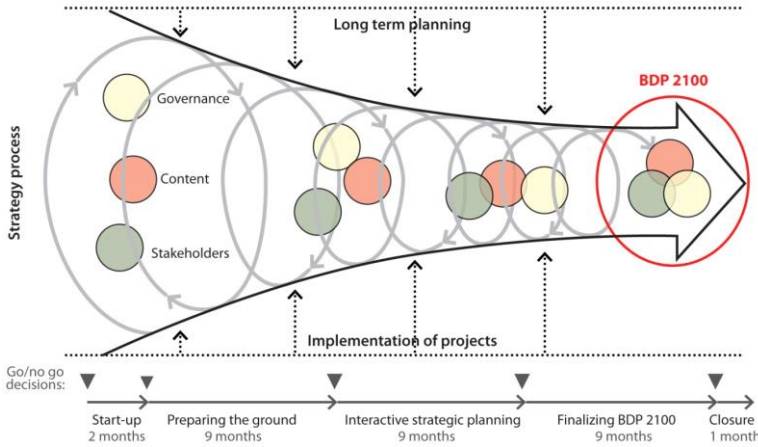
Long term planning

BDP 2100

Strategy process

Governance

Content

Stakeholders

Implementation of projects

Go/no go decisions:

Start-up
2 months

Preparing the ground
9 months

Interactive strategic planning
9 months

Finalizing BDP 2100
9 months

Closure
1 month